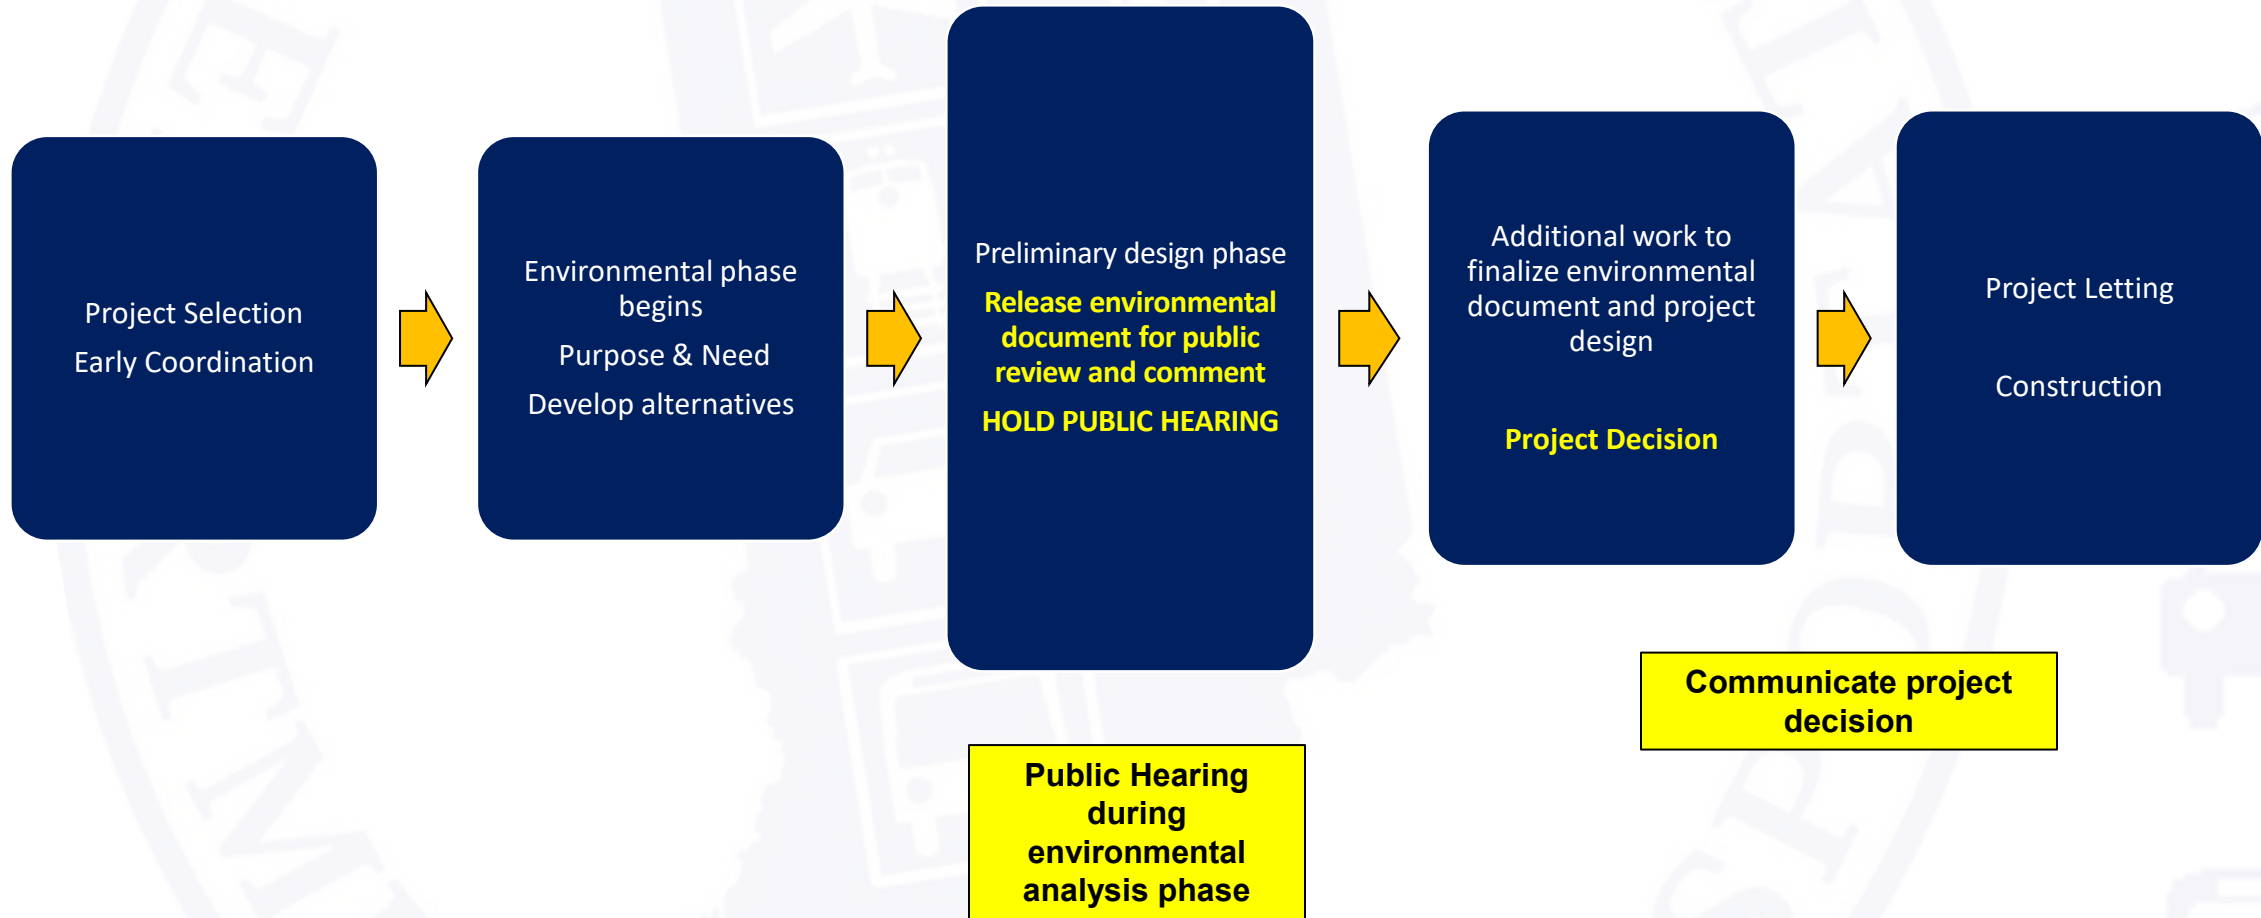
Project Selection

Early Coordination

Environmental phase begins

Purpose & Need

Develop alternatives

Preliminary design phase

Release environmental document for public review and comment

HOLD PUBLIC HEARING

Additional work to finalize environmental document and project design

Project Decision

Project Letting

Construction

Public Hearing during environmental analysis phase

Communicate project decision